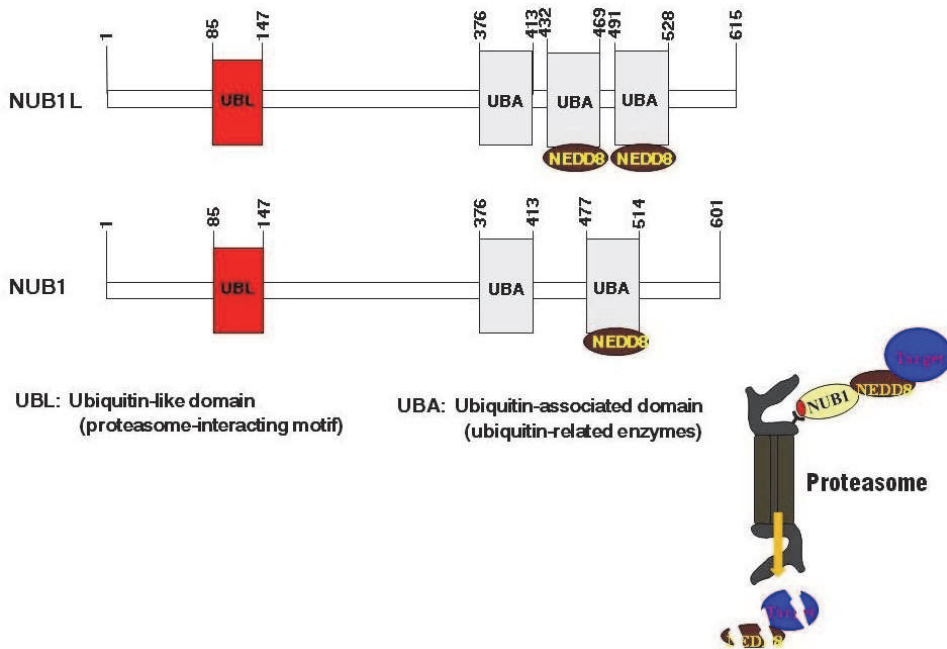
1
85
147
376
413
432
469
491
528
615

NUB1L

UBL

UBA

UBA

UBA

NEDD8

NEDD8

1
85
147
376
413
477
514
601

NUB1

UBL

UBA

UBA

NEDD8

UBL: Ubiquitin-like domain (proteasome-interacting motif)

UBA: Ubiquitin-associated domain (ubiquitin-related enzymes)

Target

NEDD8

NUB1

Proteasome

Target

NEDD8